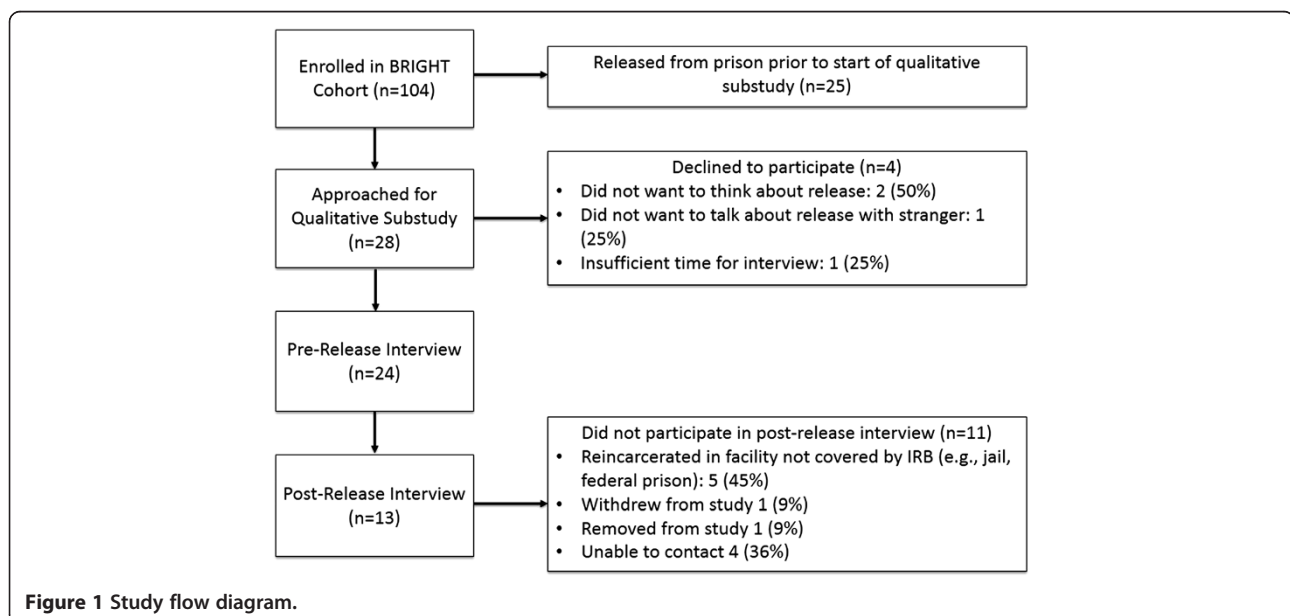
Enrolled in BRIGHT Cohort (n=104)

Released from prison prior to start of qualitative substudy (n=25)

Approached for Qualitative Substudy (n=28)

Declined to participate (n=4)
• Did not want to think about release: 2 (50%)
• Did not want to talk about release with stranger: 1 (25%)
• Insufficient time for interview: 1 (25%)

Pre-Release Interview (n=24)

Post-Release Interview (n=13)

Did not participate in post-release interview (n=11)
• Reincarcerated in facility not covered by IRB (e.g., jail, federal prison): 5 (45%)
• Withdrew from study 1 (9%)
• Removed from study 1 (9%)
• Unable to contact 4 (36%)

Figure 1 Study flow diagram.